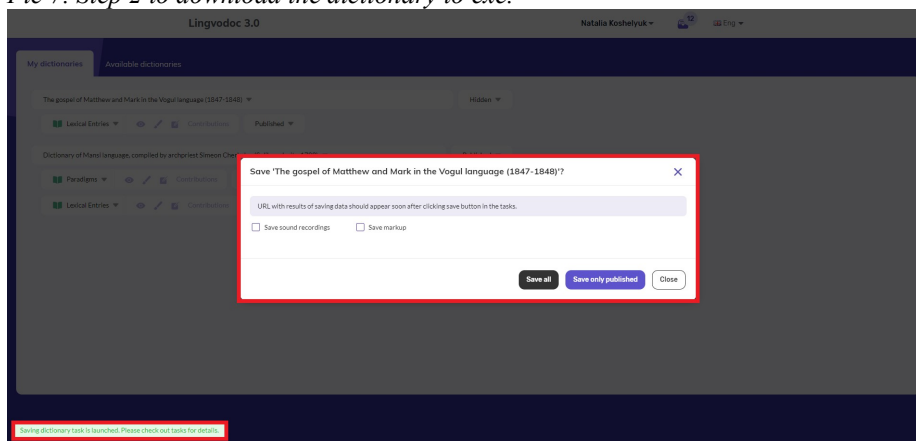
Fig 7. Step 2 to download the dictionary to exe.

Lingvodoc 3.0

Natalia Koshelyuk ▾

Eng ▾

My dictionaries

Available dictionaries

The gospel of Matthew and Mark in the Vogul language (1847-1848) ▾

Hidden ▾

Lexical Entries ▾

Contributions

Published ▾

Dictionary of Mansi language, compiled by archpriest Simeon Cher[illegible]

Paradigms ▾

Contributions

Lexical Entries ▾

Contributions

Save 'The gospel of Matthew and Mark in the Vogul language (1847-1848)'?

URL with results of saving data should appear soon after clicking save button in the tasks.

Save sound recordings

Save markup

Save all

Save only published

Close

Saving dictionary task is launched. Please check out tasks for details.